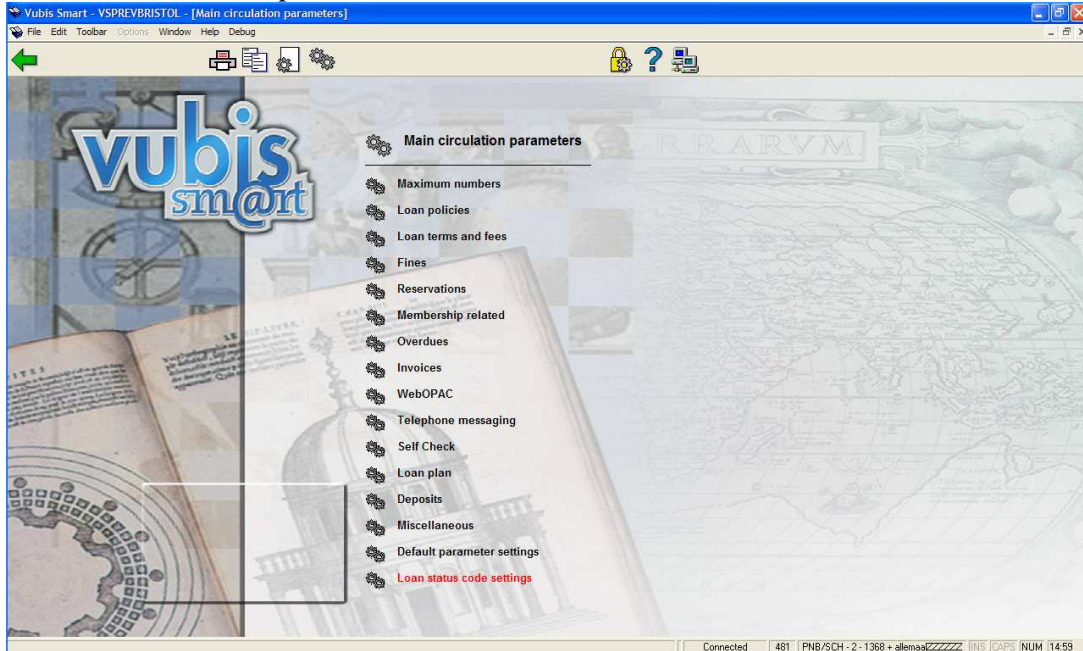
Vubis Smart - VSPREVBRISTOL - [Main circulation parameters]

File Edit Toolbar Options Window Help Debug

vubis smart

RRARVM

Main circulation parameters

Maximum numbers
Loan policies
Loan terms and fees
Fines
Reservations
Membership related
Overdues
Invoices
WebOPAC
Telephone messaging
Self Check
Loan plan
Deposits
Miscellaneous
Default parameter settings
Loan status code settings

Connected | 481 | PNB/SCH - 2 - 1368 + allemaaZZZZZZ | INS | CAPS | NUM | 14:59